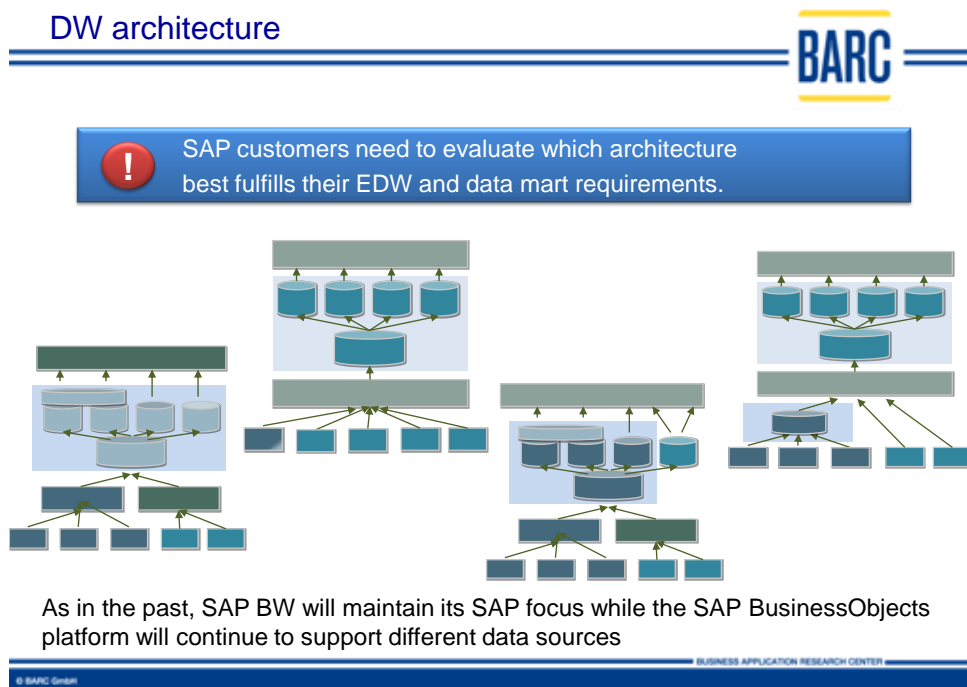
DW architecture

BARC

!

SAP customers need to evaluate which architecture best fulfills their EDW and data mart requirements.

As in the past, SAP BW will maintain its SAP focus while the SAP BusinessObjects platform will continue to support different data sources

BUSINESS APPLICATION RESEARCH CENTER

© BARC GmbH